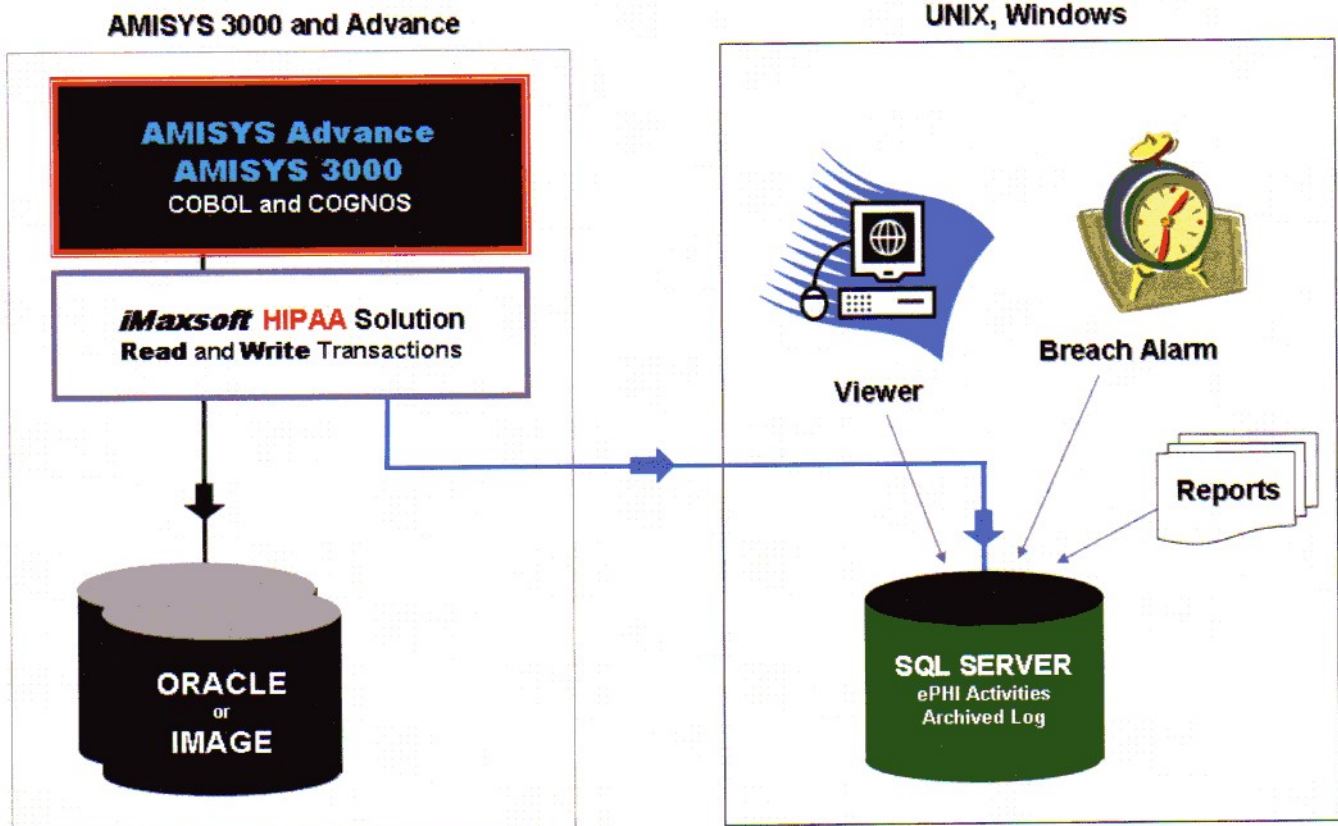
AMISYS 3000 and Advance

AMISYS Advance
AMISYS 3000
COBOL and COGNOS

iMaxsoft HIPAA Solution
Read and Write Transactions

ORACLE
or
IMAGE

UNIX, Windows

Breach Alarm

Viewer

Reports

SQL SERVER
ePHI Activities
Archived Log